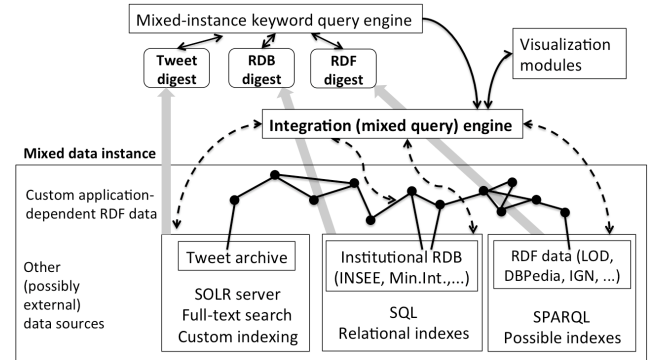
Mixed-instance keyword query engine

Tweet digest

RDB digest

RDF digest

Visualization modules

Integration (mixed query) engine

Mixed data instance

Custom application-dependent RDF data

Other (possibly external) data sources

Tweet archive

SOLR server
Full-text search
Custom indexing

Institutional RDB (INSEE, Min.Int.,...)

SQL
Relational indexes

RDF data (LOD, DBPedia, IGN, ...)

SPARQL
Possible indexes